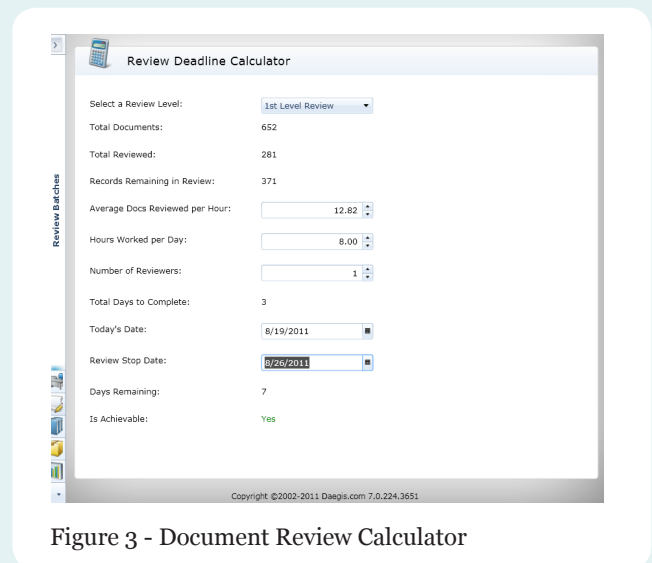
Review Batches

Review Deadline Calculator

Select a Review Level: 1st Level Review

Total Documents: 652

Total Reviewed: 281

Records Remaining in Review: 371

Average Docs Reviewed per Hour: 12.82

Hours Worked per Day: 8.00

Number of Reviewers: 1

Total Days to Complete: 3

Today's Date: 8/19/2011

Review Stop Date: 8/26/2011

Days Remaining: 7

Is Achievable: Yes

Copyright ©2002-2011 Daegis.com 7.0.224.3651

Figure 3 - Document Review Calculator